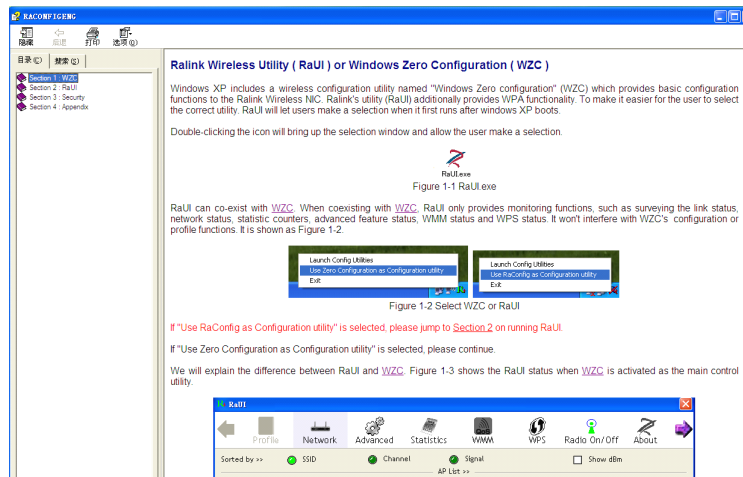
RACONFIGENG

隐藏 后退 打印 选项(O)

目录(C) 搜索(S)

Section 1 : WZC
Section 2 : RaUI
Section 3 : Security
Section 4 : Appendix

Ralink Wireless Utility ( RaUI ) or Windows Zero Configuration ( WZC )

Windows XP includes a wireless configuration utility named "Windows Zero configuration" (WZC) which provides basic configuration functions to the Ralink Wireless NIC. Ralink's utility (RaUI) additionally provides WPA functionality. To make it easier for the user to select the correct utility. RaUI will let users make a selection when it first runs after windows XP boots.

Double-clicking the icon will bring up the selection window and allow the user make a selection.

RaUI.exe
Figure 1-1 RaUI.exe

RaUI can co-exist with WZC. When coexisting with WZC, RaUI only provides monitoring functions, such as surveying the link status, network status, statistic counters, advanced feature status, WMM status and WPS status. It won't interfere with WZC's configuration or profile functions. It is shown as Figure 1-2.

Launch Config Utilities
Use Zero Configuration as Configuration utility
Exit

Launch Config Utilities
Use RaConfig as Configuration utility
Exit

Figure 1-2 Select WZC or RaUI

If "Use RaConfig as Configuration utility" is selected, please jump to Section 2 on running RaUI.

If "Use Zero Configuration as Configuration utility" is selected, please continue.

We will explain the difference between RaUI and WZC. Figure 1-3 shows the RaUI status when WZC is activated as the main control utility.

RaUI

Profile Network Advanced Statistics WMM WPS Radio On/Off About

Sorted by >> SSID Channel Signal Show dBm

AP List >>